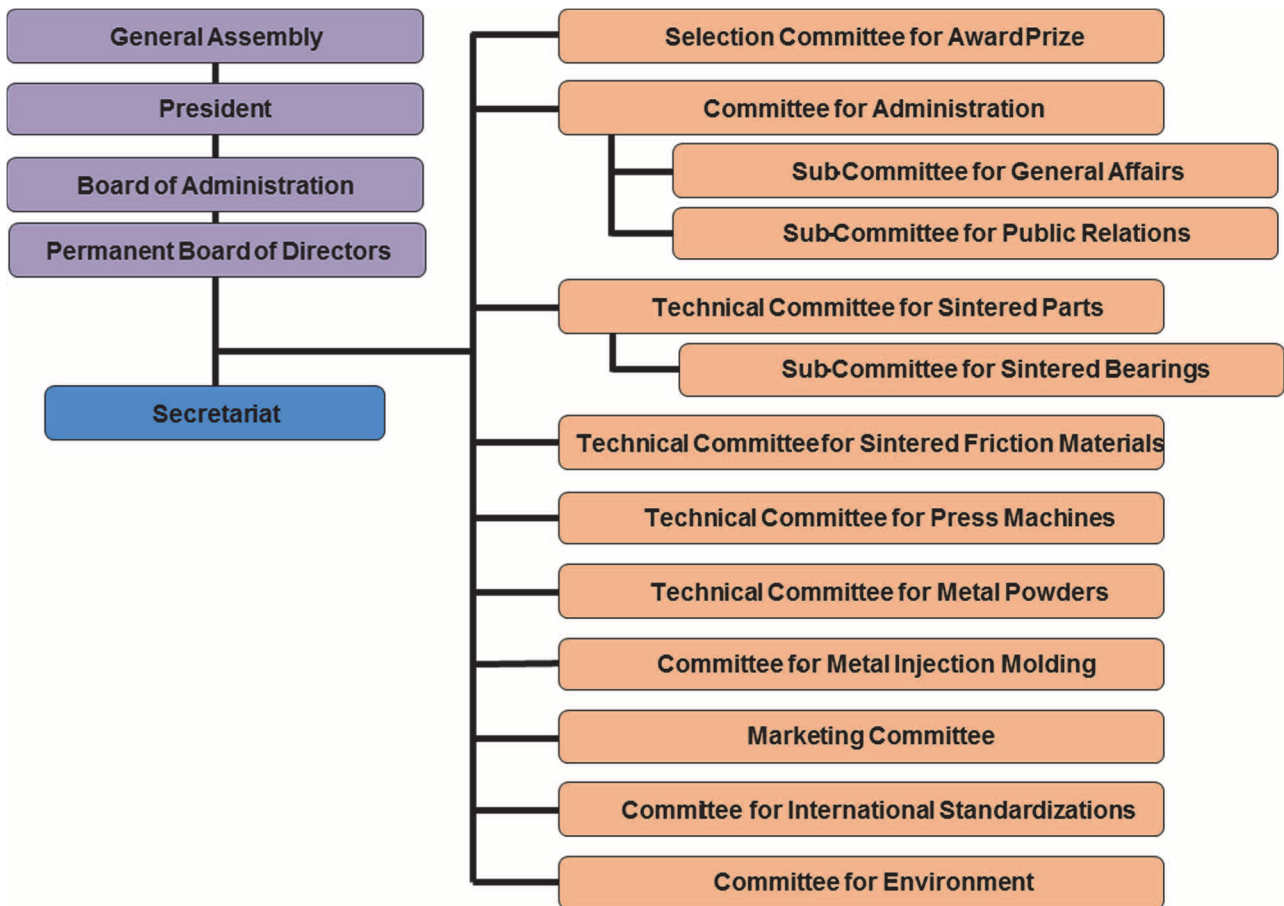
General Assembly

President

Board of Administration

Permanent Board of Directors

Secretariat

Selection Committee for AwardPrize

Committee for Administration

Sub-Committee for General Affairs

Sub-Committee for Public Relations

Technical Committee for Sintered Parts

Sub-Committee for Sintered Bearings

Technical Committee for Sintered Friction Materials

Technical Committee for Press Machines

Technical Committee for Metal Powders

Committee for Metal Injection Molding

Marketing Committee

Committee for International Standardizations

Committee for Environment